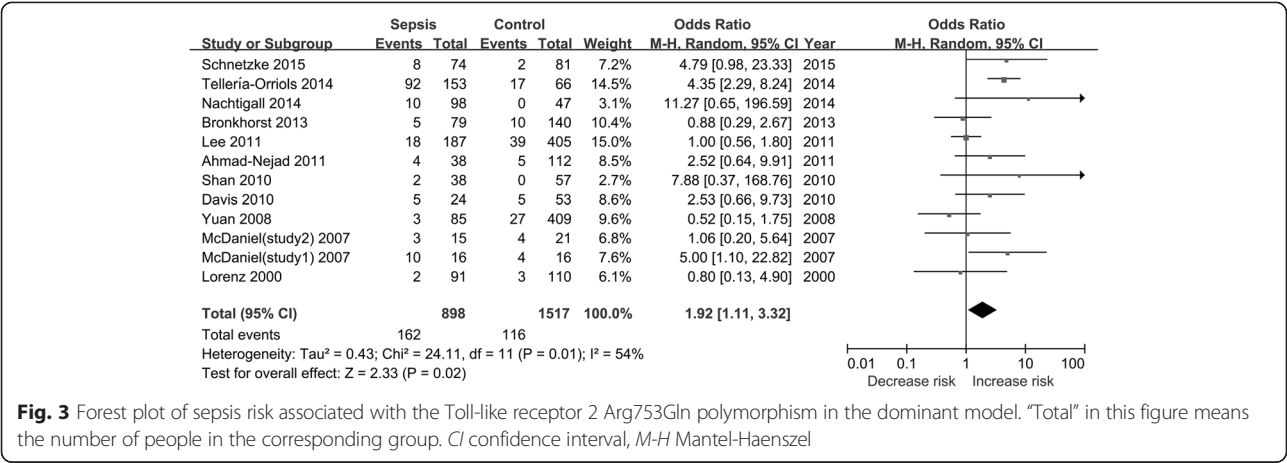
| Study or Subgroup | Sepsis Events | Sepsis Total | Control Events | Control Total | Weight | Odds Ratio M-H, Random, 95% CI | Year |
|---|---|---|---|---|---|---|---|
| Schnetzke 2015 | 8 | 74 | 2 | 81 | 7.2% | 4.79 [0.98, 23.33] | 2015 |
| Tellería-Orriols 2014 | 92 | 153 | 17 | 66 | 14.5% | 4.35 [2.29, 8.24] | 2014 |
| Nachtigall 2014 | 10 | 98 | 0 | 47 | 3.1% | 11.27 [0.65, 196.59] | 2014 |
| Bronkhorst 2013 | 5 | 79 | 10 | 140 | 10.4% | 0.88 [0.29, 2.67] | 2013 |
| Lee 2011 | 18 | 187 | 39 | 405 | 15.0% | 1.00 [0.56, 1.80] | 2011 |
| Ahmad-Nejad 2011 | 4 | 38 | 5 | 112 | 8.5% | 2.52 [0.64, 9.91] | 2011 |
| Shan 2010 | 2 | 38 | 0 | 57 | 2.7% | 7.88 [0.37, 168.76] | 2010 |
| Davis 2010 | 5 | 24 | 5 | 53 | 8.6% | 2.53 [0.66, 9.73] | 2010 |
| Yuan 2008 | 3 | 85 | 27 | 409 | 9.6% | 0.52 [0.15, 1.75] | 2008 |
| McDaniel(study2) 2007 | 3 | 15 | 4 | 21 | 6.8% | 1.06 [0.20, 5.64] | 2007 |
| McDaniel(study1) 2007 | 10 | 16 | 4 | 16 | 7.6% | 5.00 [1.10, 22.82] | 2007 |
| Lorenz 2000 | 2 | 91 | 3 | 110 | 6.1% | 0.80 [0.13, 4.90] | 2000 |
| **Total (95% CI)** | | **898** | | **1517** | **100.0%** | **1.92 [1.11, 3.32]** | |
| Total events | 162 | | 116 | | | | |

Heterogeneity: Tau² = 0.43; Chi² = 24.11, df = 11 (P = 0.01); I² = 54%
Test for overall effect: Z = 2.33 (P = 0.02)

Odds Ratio
M-H, Random, 95% CI
0.01 0.1 1 10 100
Decrease risk Increase risk

**Fig. 3** Forest plot of sepsis risk associated with the Toll-like receptor 2 Arg753Gln polymorphism in the dominant model. "Total" in this figure means the number of people in the corresponding group. *CI* confidence interval, *M-H* Mantel-Haenszel